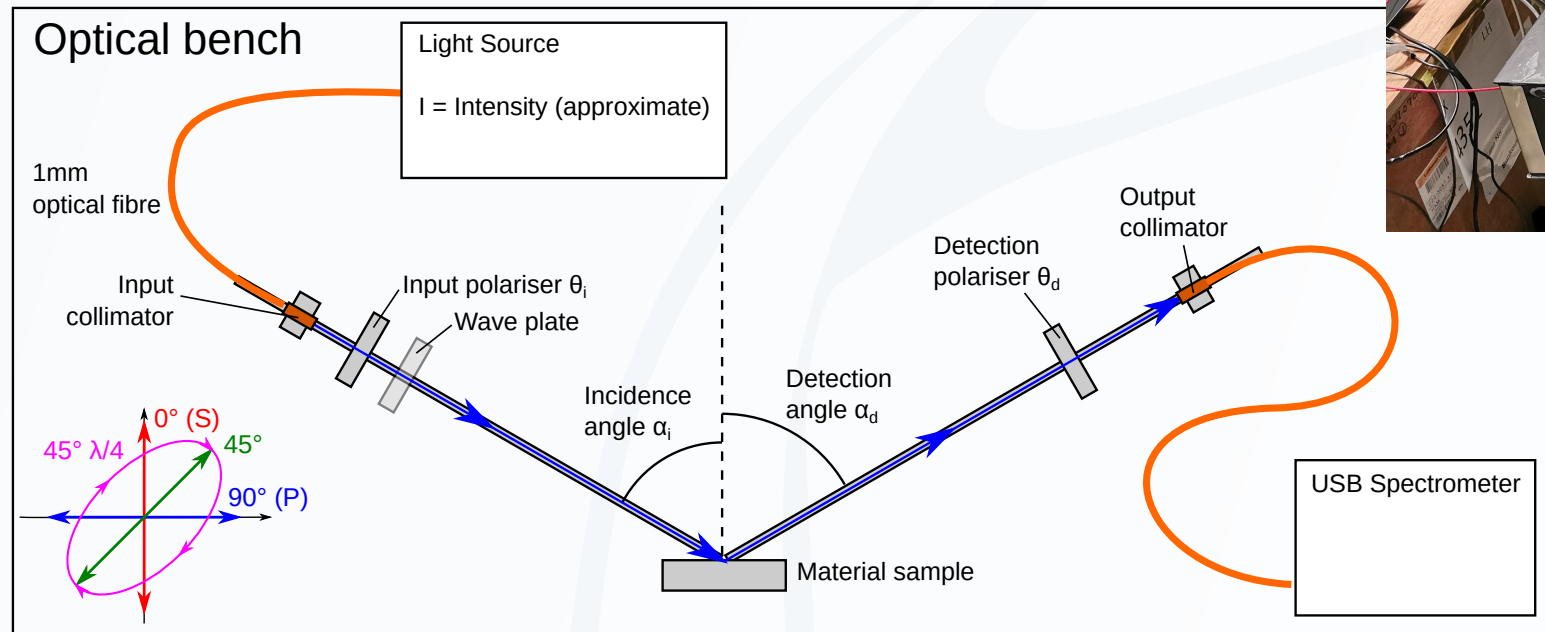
Optical bench

Light Source

I = Intensity (approximate)

1mm optical fibre

Input collimator

Input polariser $\theta_i$

Wave plate

Incidence angle $\alpha_i$

Detection angle $\alpha_d$

Detection polariser $\theta_d$

Output collimator

USB Spectrometer

Material sample

0° (S)

45° λ/4

45°

90° (P)